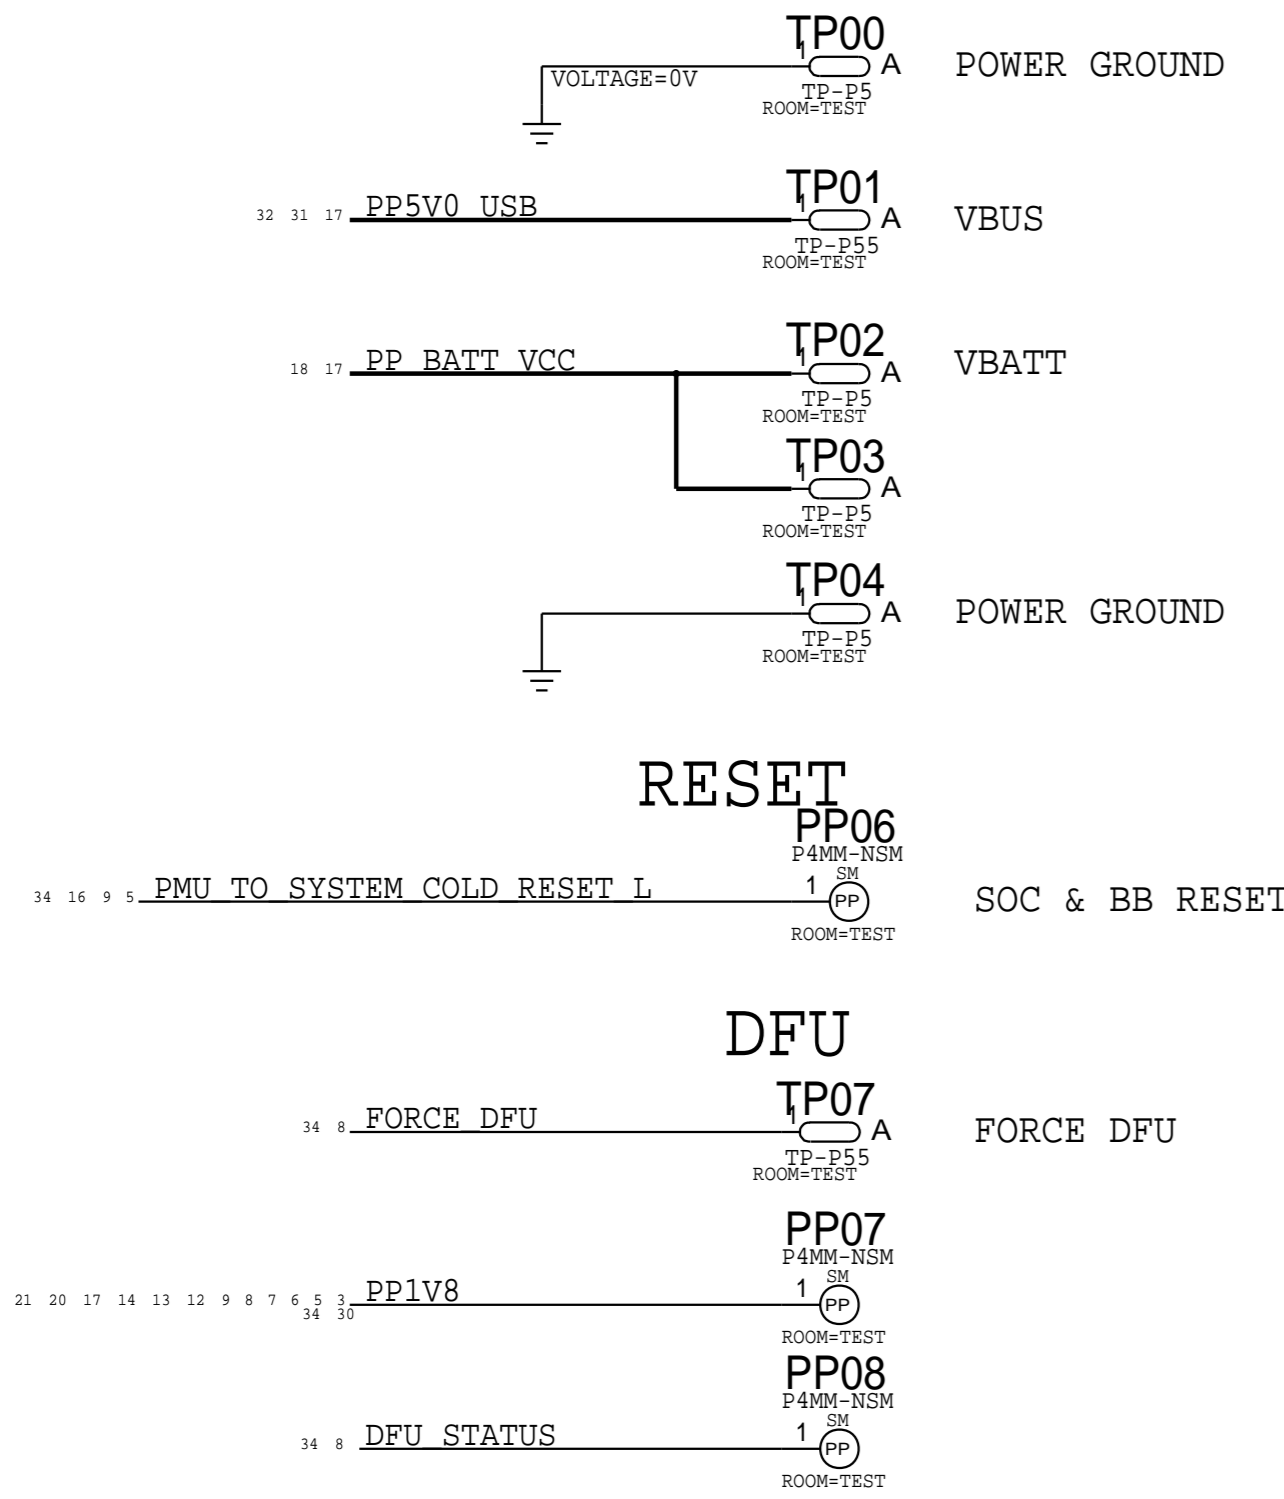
TP00
1
VOLTAGE=0V
A
TP-P5
ROOM=TEST
POWER GROUND

TP01
32 31 17 PP5V0_USB
1
A
TP-P55
ROOM=TEST
VBUS

TP02
18 17 PP_BATT_VCC
1
A
TP-P5
ROOM=TEST
VBATT

TP03
1
A
TP-P5
ROOM=TEST

TP04
1
A
TP-P5
ROOM=TEST
POWER GROUND

RESET

PP06
P4MM-NSM
SM
34 16 9 5 PMU_TO_SYSTEM_COLD_RESET_L
1
PP
ROOM=TEST
SOC & BB RESET

DFU

TP07
34 8 FORCE_DFU
1
A
TP-P55
ROOM=TEST
FORCE DFU

PP07
P4MM-NSM
SM
21 20 17 14 13 12 9 8 7 6 5 3 34 30 PP1V8
1
PP
ROOM=TEST

PP08
P4MM-NSM
SM
34 8 DFU_STATUS
1
PP
ROOM=TEST